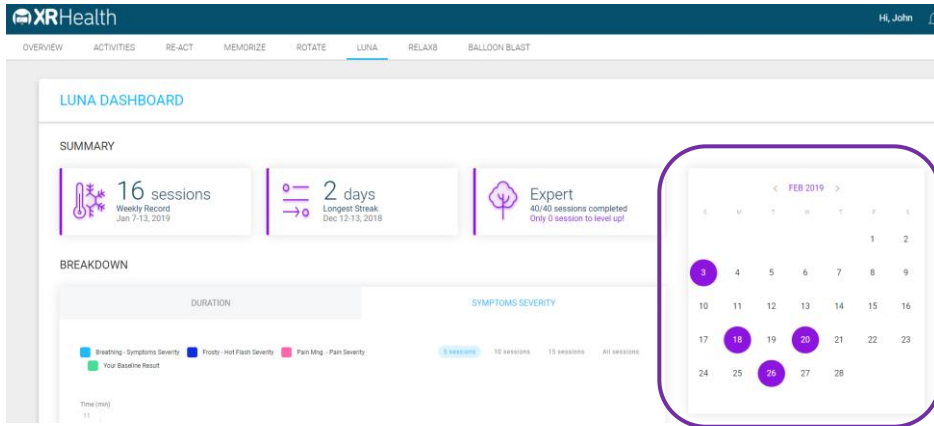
XRHealth

Hi, John

OVERVIEW ACTIVITIES RE-ACT MEMORIZE ROTATE LUNA RELAX8 BALLOON BLAST

LUNA DASHBOARD

SUMMARY

16 sessions
Weekly Record
Jan 7-13, 2019

2 days
Longest Streak
Dec 12-13, 2018

Expert
40/40 sessions completed
Only 0 session to level up!

BREAKDOWN

DURATION

SYMPTOMS SEVERITY

Breathing - Symptoms Severity
Frosty - Hot Flash Severity
Pain Mng. - Pain Severity
Your Baseline Result

5 sessions 10 sessions 15 sessions All sessions

Time (min)
11

< FEB 2019 >

| S | M | T | W | T | F | S |
|---|---|---|---|---|---|---|
| | | | | | 1 | 2 |
| 3 | 4 | 5 | 6 | 7 | 8 | 9 |
| 10 | 11 | 12 | 13 | 14 | 15 | 16 |
| 17 | 18 | 19 | 20 | 21 | 22 | 23 |
| 24 | 25 | 26 | 27 | 28 | | |